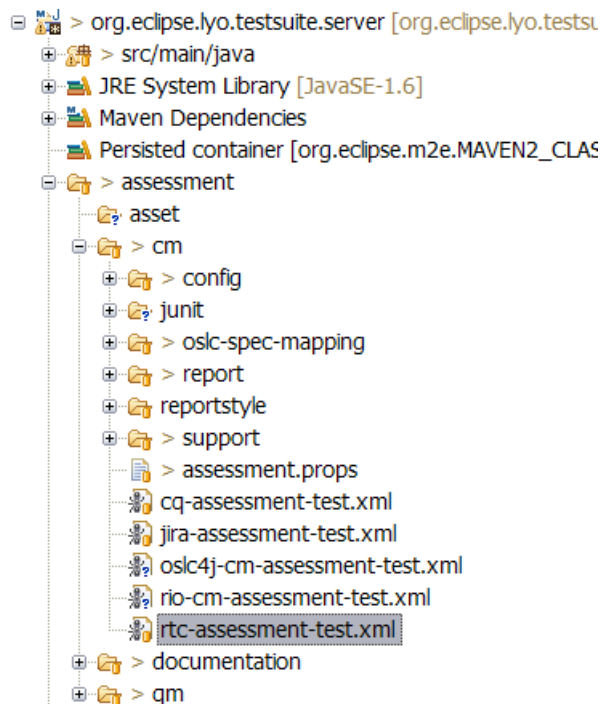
> org.eclipse.lyo.testsuite.server [org.eclipse.lyo.testsu

> src/main/java

JRE System Library [JavaSE-1.6]

Maven Dependencies

Persisted container [org.eclipse.m2e.MAVEN2_CLAS

> assessment

asset

> cm

> config

junit

> oslc-spec-mapping

> report

reportstyle

> support

> assessment.props

cq-assessment-test.xml

jira-assessment-test.xml

oslc4j-cm-assessment-test.xml

rio-cm-assessment-test.xml

rtc-assessment-test.xml

> documentation

> qm